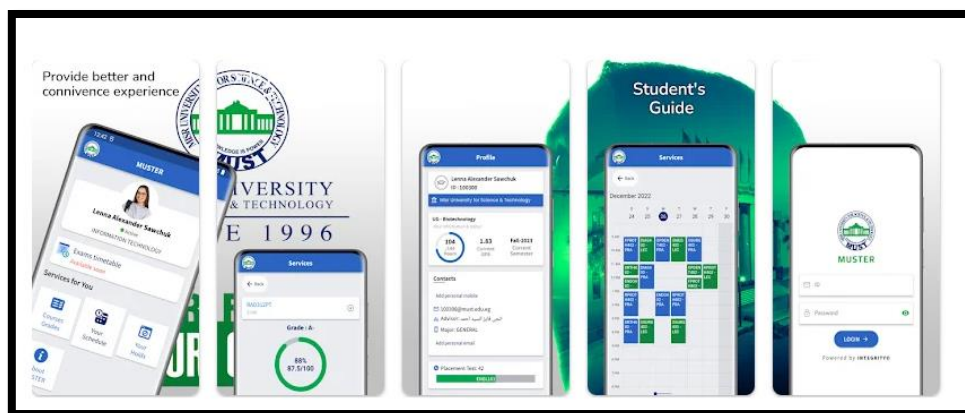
Provide better and connivence experience

12:43

MUSTER

Lenna Alexander Sawchuk

Active

INFORMATION TECHNOLOGY

Exams timetable

Available soon

Services for You

Courses Grades

Your Schedule

Your Holds

About MUST

MISR UNIVERSITY FOR SCIENCE & TECHNOLOGY

KNOWLEDGE IS POWER

MUST

UNIVERSITY

& TECHNOLOGY

E 1996

Services

Back

RADS1LPT

Grade : A-

88%

87.5/100

Profile

Lenna Alexander Sawchuk

ID : 100000

Misr University for Science & Technology

UG - Biotechnology

104

1.83

Fall-2023

Contacts

Add personal mobile

100000@must.edu.eg

Advisor:

Major: GENERAL

Add personal email

Placement Test: A2

ENGLISH

Student's Guide

Services

Back

December 2022

24 25 26 27 28 29 30

MUSTER

ID

Password

LOGIN →

Powered by INTEGRITYO